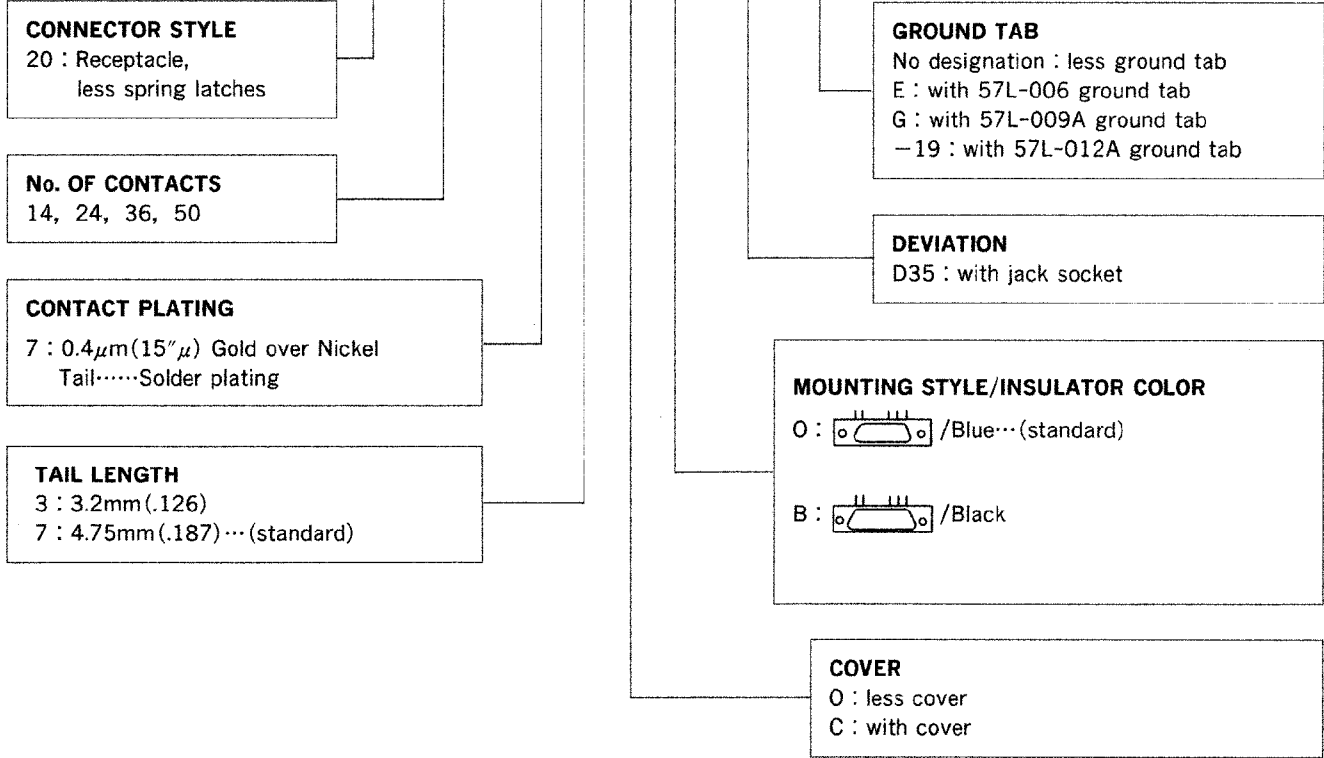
CONNECTOR STYLE
20 : Receptacle, less spring latches

No. OF CONTACTS
14, 24, 36, 50

CONTACT PLATING
7 : 0.4$\mu$m(15$''\mu$) Gold over Nickel
Tail……Solder plating

TAIL LENGTH
3 : 3.2mm(.126)
7 : 4.75mm(.187)…(standard)

GROUND TAB
No designation : less ground tab
E : with 57L-006 ground tab
G : with 57L-009A ground tab
−19 : with 57L-012A ground tab

DEVIATION
D35 : with jack socket

MOUNTING STYLE/INSULATOR COLOR
O : /Blue…(standard)

B : /Black

COVER
O : less cover
C : with cover